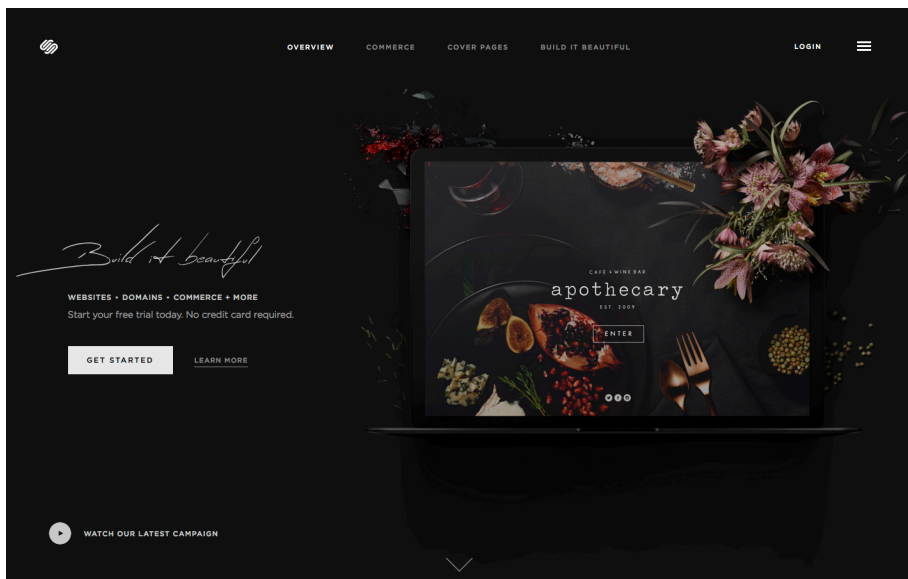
OVERVIEW COMMERCE COVER PAGES BUILD IT BEAUTIFUL

LOGIN

Build it beautiful

WEBSITES • DOMAINS • COMMERCE + MORE

Start your free trial today. No credit card required.

GET STARTED

LEARN MORE

CAFE + WINE BAR

apothecary

EST. 2009

ENTER

WATCH OUR LATEST CAMPAIGN